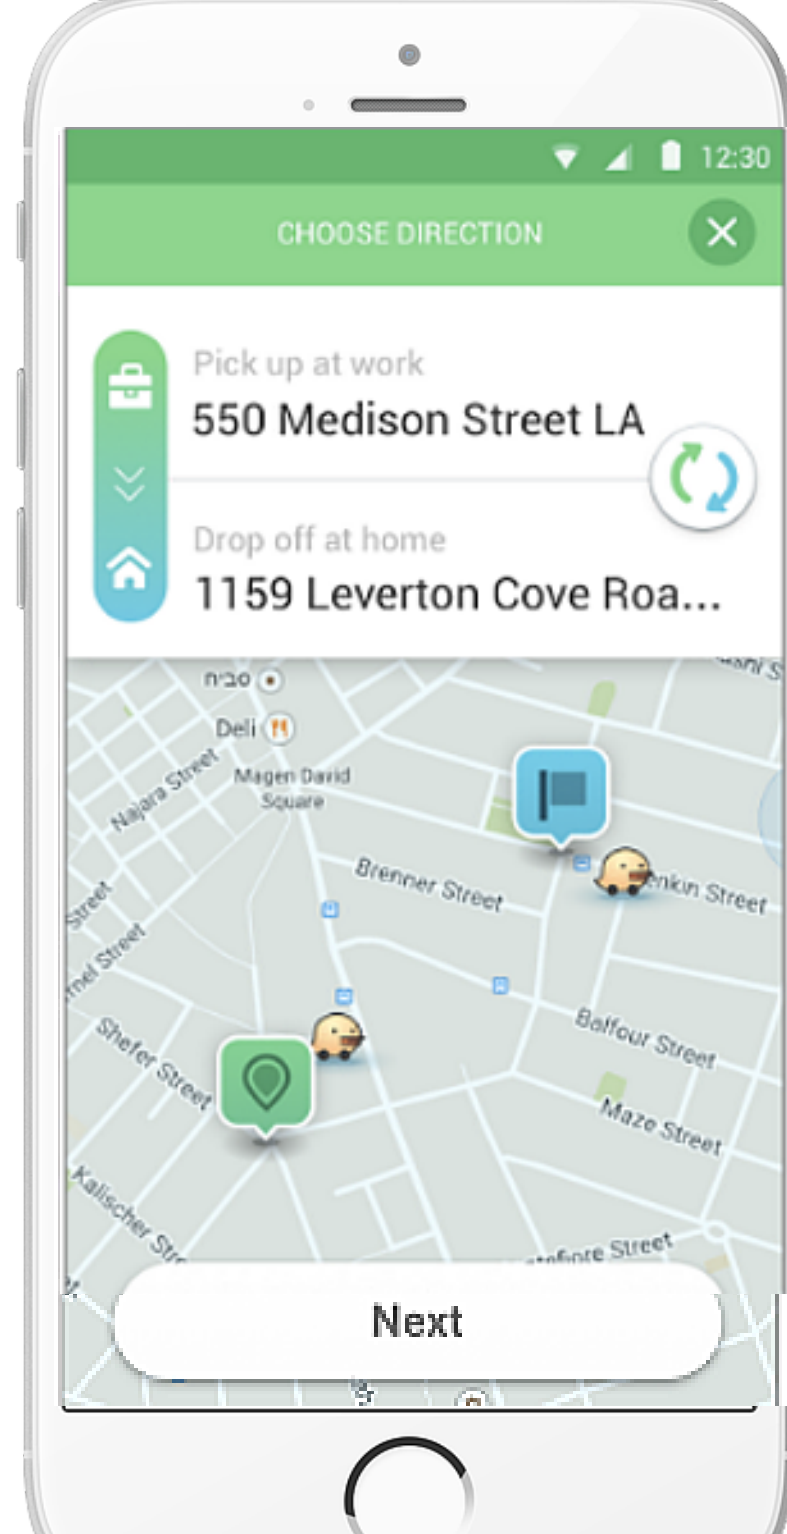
12:30

CHOOSE DIRECTION

Pick up at work
550 Medison Street LA

Drop off at home
1159 Leverton Cove Roa...

סביח
Deli
Magen David Square
Najara Street
Brenner Street
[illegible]nkin Street
Street
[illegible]nel Street
Shefer Street
Balfour Street
Maze Street
Kalischer Str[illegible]
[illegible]tefiore Street

Next